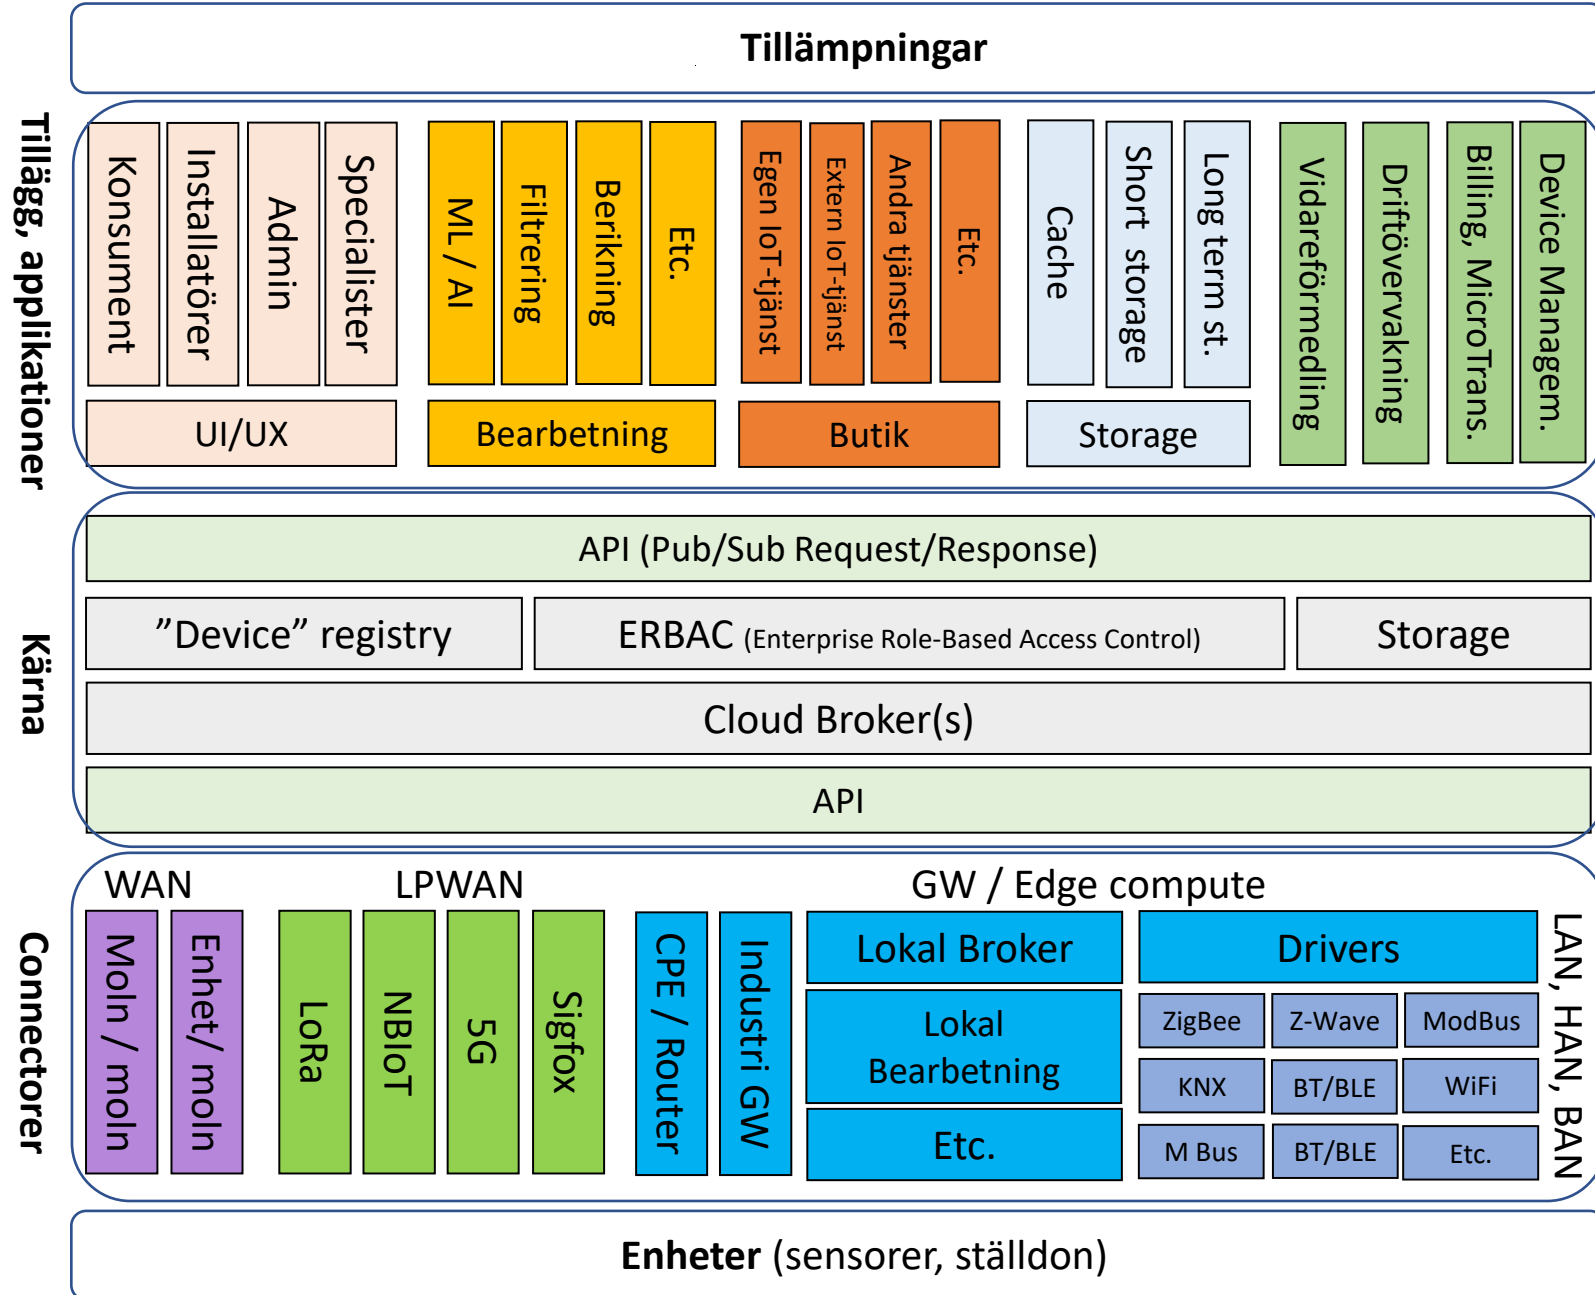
Tillämpningar

Tillägg, applikationer

Konsument
Installatörer
Admin
Specialister
UI/UX

ML / AI
Filtrering
Berikning
Etc.
Bearbetning

Egen IoT-tjänst
Extern IoT-tjänst
Andra tjänster
Etc.
Butik

Cache
Short storage
Long term st.
Storage

Vidareförmedling
Driftövervakning
Billing, MicroTrans.
Device Managem.

Kärna

API (Pub/Sub Request/Response)
"Device" registry
ERBAC (Enterprise Role-Based Access Control)
Storage
Cloud Broker(s)
API

Connectorer

WAN
Moln / moln
Enhet/ moln

LPWAN
LoRa
NBIoT
5G
Sigfox

GW / Edge compute
CPE / Router
Industri GW
Lokal Broker
Lokal Bearbetning
Etc.
Drivers

| ZigBee | Z-Wave | ModBus |
|---|---|---|
| KNX | BT/BLE | WiFi |
| M Bus | BT/BLE | Etc. |

LAN, HAN, BAN

Enheter (sensorer, ställdon)